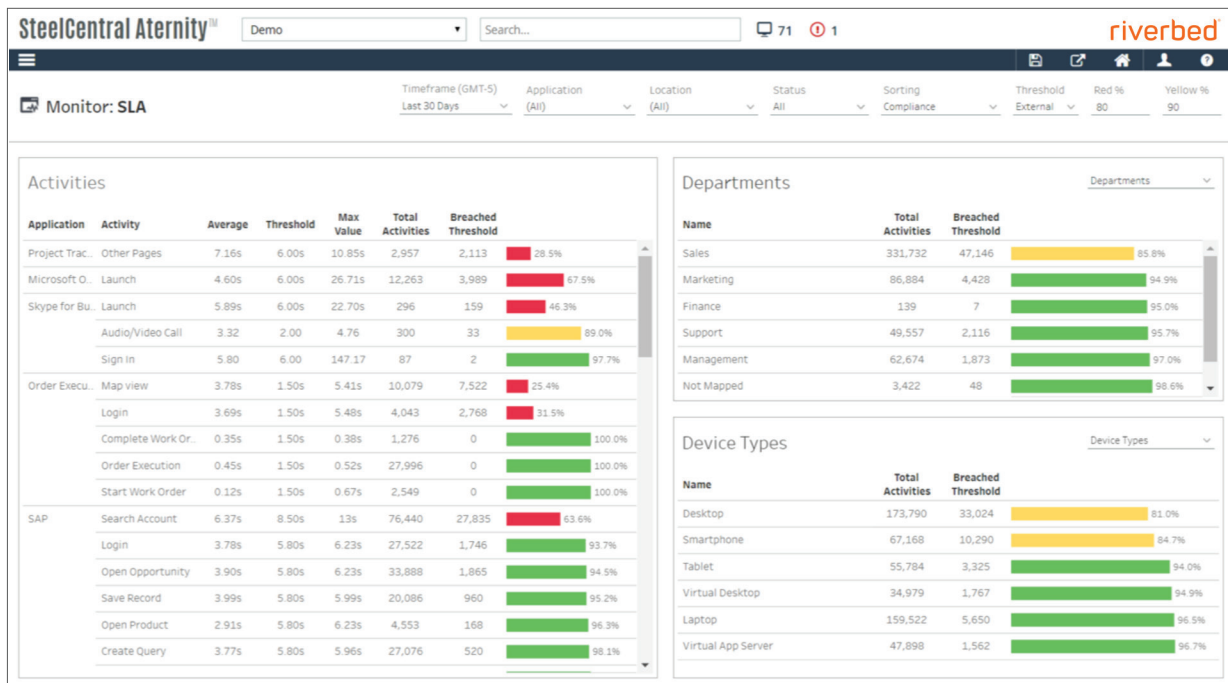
SteelCentral Aternity™ Demo Search... 71 1 riverbed

Monitor: SLA

Timeframe (GMT-5) Last 30 Days | Application (All) | Location (All) | Status All | Sorting Compliance | Threshold External | Red % 80 | Yellow % 90

Activities

| Application | Activity | Average | Threshold | Max Value | Total Activities | Breached Threshold | |
|---|---|---|---|---|---|---|---|
| Project Trac... | Other Pages | 7.16s | 6.00s | 10.85s | 2,957 | 2,113 | 28.5% |
| Microsoft O... | Launch | 4.60s | 6.00s | 26.71s | 12,263 | 3,989 | 67.5% |
| Skype for Bu... | Launch | 5.89s | 6.00s | 22.70s | 296 | 159 | 46.3% |
| | Audio/Video Call | 3.32 | 2.00 | 4.76 | 300 | 33 | 89.0% |
| | Sign In | 5.80 | 6.00 | 147.17 | 87 | 2 | 97.7% |
| Order Execu... | Map view | 3.78s | 1.50s | 5.41s | 10,079 | 7,522 | 25.4% |
| | Login | 3.69s | 1.50s | 5.48s | 4,043 | 2,768 | 31.5% |
| | Complete Work Or... | 0.35s | 1.50s | 0.38s | 1,276 | 0 | 100.0% |
| | Order Execution | 0.45s | 1.50s | 0.52s | 27,996 | 0 | 100.0% |
| | Start Work Order | 0.12s | 1.50s | 0.67s | 2,549 | 0 | 100.0% |
| SAP | Search Account | 6.37s | 8.50s | 13s | 76,440 | 27,835 | 63.6% |
| | Login | 3.78s | 5.80s | 6.23s | 27,522 | 1,746 | 93.7% |
| | Open Opportunity | 3.90s | 5.80s | 6.23s | 33,888 | 1,865 | 94.5% |
| | Save Record | 3.99s | 5.80s | 5.99s | 20,086 | 960 | 95.2% |
| | Open Product | 2.91s | 5.80s | 6.23s | 4,553 | 168 | 96.3% |
| | Create Query | 3.77s | 5.80s | 5.96s | 27,076 | 520 | 98.1% |

Departments

Departments

| Name | Total Activities | Breached Threshold | |
|---|---|---|---|
| Sales | 331,732 | 47,146 | 85.8% |
| Marketing | 86,884 | 4,428 | 94.9% |
| Finance | 139 | 7 | 95.0% |
| Support | 49,557 | 2,116 | 95.7% |
| Management | 62,674 | 1,873 | 97.0% |
| Not Mapped | 3,422 | 48 | 98.6% |

Device Types

Device Types

| Name | Total Activities | Breached Threshold | |
|---|---|---|---|
| Desktop | 173,790 | 33,024 | 81.0% |
| Smartphone | 67,168 | 10,290 | 84.7% |
| Tablet | 55,784 | 3,325 | 94.0% |
| Virtual Desktop | 34,979 | 1,767 | 94.9% |
| Laptop | 159,522 | 5,650 | 96.5% |
| Virtual App Server | 47,898 | 1,562 | 96.7% |